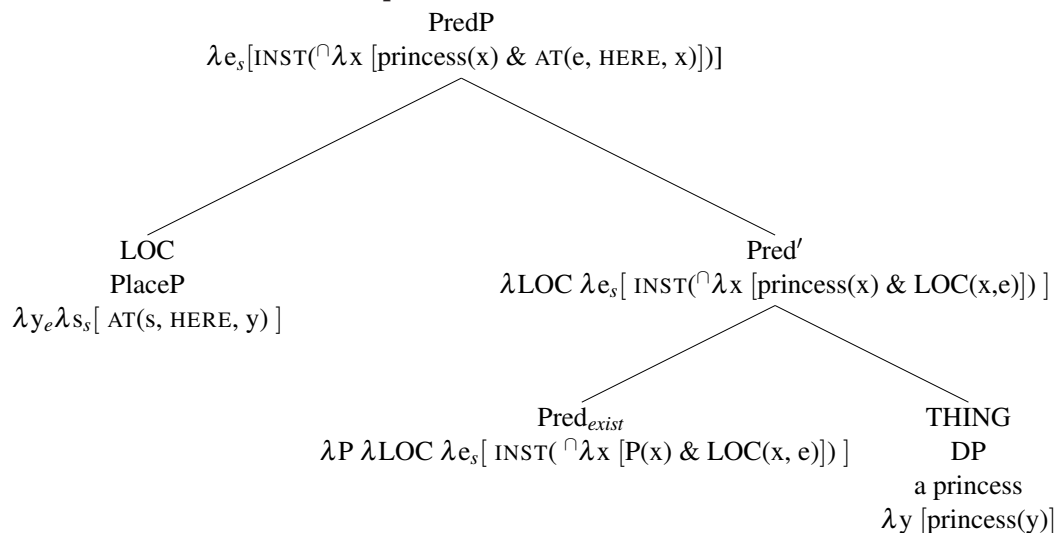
PredP
$\lambda e_s$[INST($^\cap\lambda$x [princess(x) & AT(e, HERE, x)])]

LOC
PlaceP
$\lambda y_e \lambda s_s$[ AT(s, HERE, y) ]

Pred′
$\lambda$LOC $\lambda e_s$[ INST($^\cap\lambda$x [princess(x) & LOC(x,e)]) ]

Pred$_{exist}$
$\lambda$P $\lambda$LOC $\lambda e_s$[ INST( $^\cap\lambda$x [P(x) & LOC(x, e)]) ]

THING
DP
a princess
$\lambda$y [princess(y)]